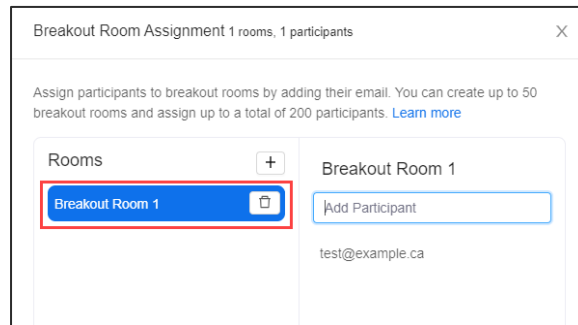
Breakout Room Assignment 1 rooms, 1 participants

×

Assign participants to breakout rooms by adding their email. You can create up to 50 breakout rooms and assign up to a total of 200 participants. Learn more

Rooms

+

Breakout Room 1

Breakout Room 1

Add Participant

test@example.ca